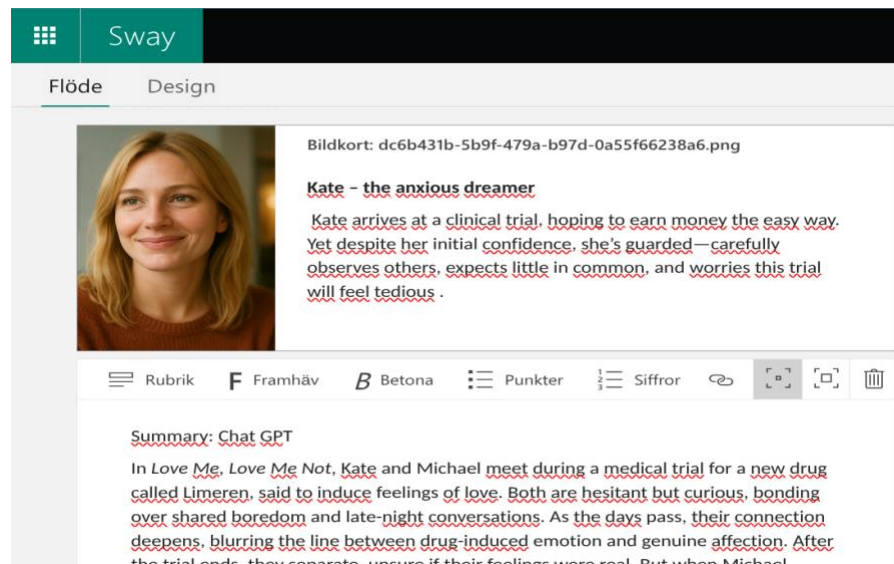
Sway

Flöde Design

Bildkort: dc6b431b-5b9f-479a-b97d-0a55f66238a6.png

Kate – the anxious dreamer

Kate arrives at a clinical trial, hoping to earn money the easy way. Yet despite her initial confidence, she's guarded—carefully observes others, expects little in common, and worries this trial will feel tedious .

Rubrik F Framhäv B Betona Punkter Siffror

Summary: Chat GPT

In *Love Me, Love Me Not*, Kate and Michael meet during a medical trial for a new drug called Limeren, said to induce feelings of love. Both are hesitant but curious, bonding over shared boredom and late-night conversations. As the days pass, their connection deepens, blurring the line between drug-induced emotion and genuine affection. After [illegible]